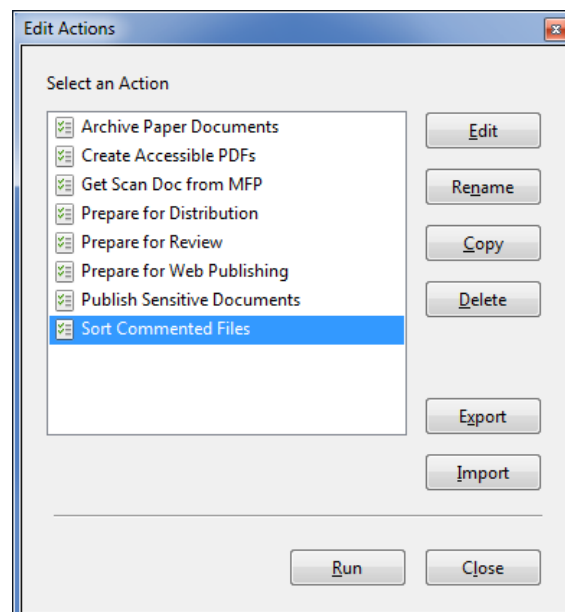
Edit Actions

Select an Action

Archive Paper Documents
Create Accessible PDFs
Get Scan Doc from MFP
Prepare for Distribution
Prepare for Review
Prepare for Web Publishing
Publish Sensitive Documents
Sort Commented Files

Edit
Rename
Copy
Delete
Export
Import

Run
Close